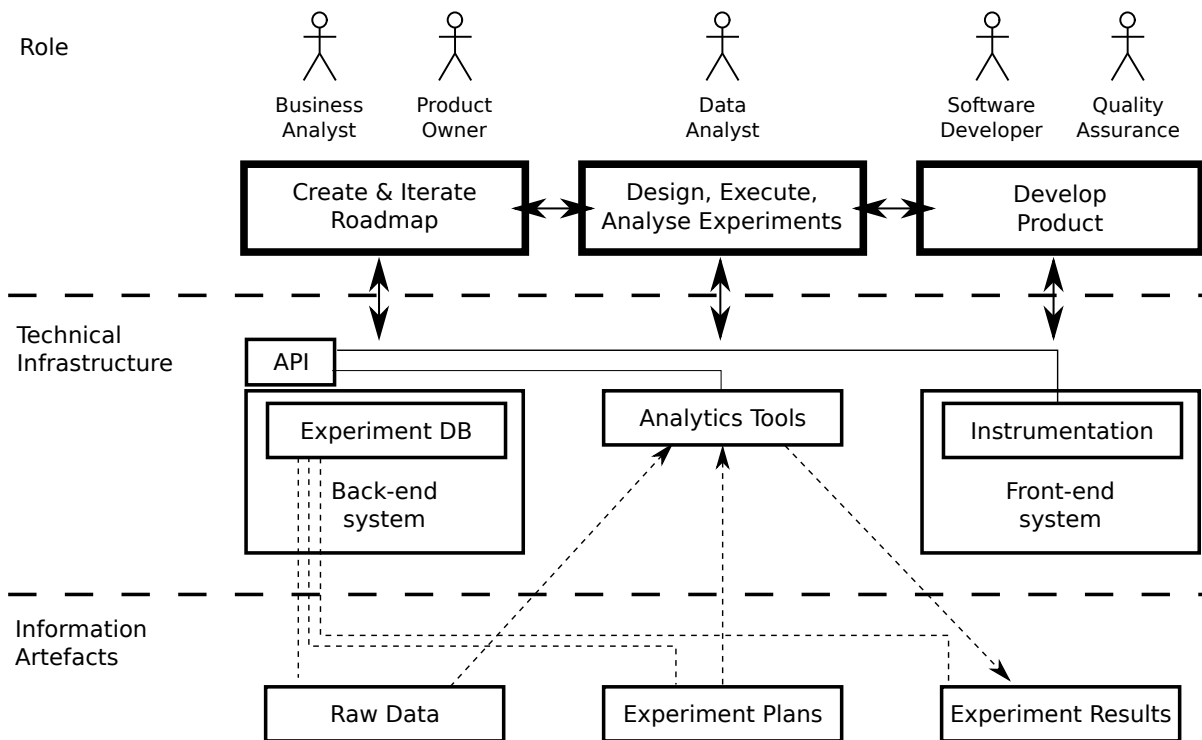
Role

Business Analyst
Product Owner
Data Analyst
Software Developer
Quality Assurance

Create & Iterate Roadmap
Design, Execute, Analyse Experiments
Develop Product

Technical Infrastructure

API
Experiment DB
Back-end system
Analytics Tools
Instrumentation
Front-end system

Information Artefacts

Raw Data
Experiment Plans
Experiment Results